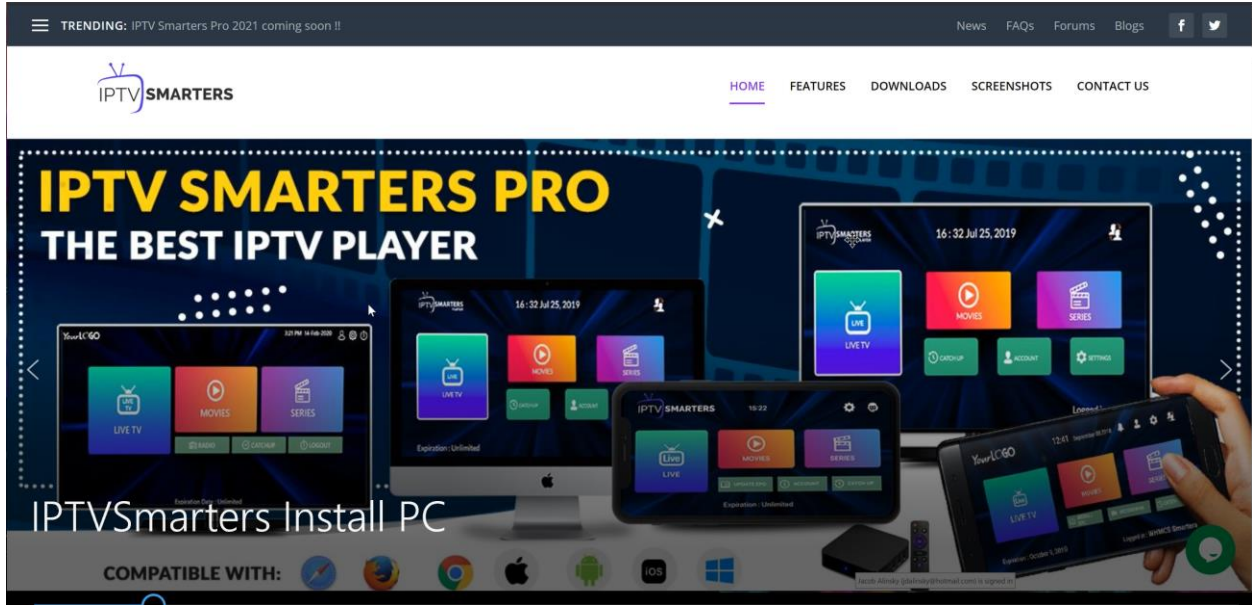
TRENDING: IPTV Smarters Pro 2021 coming soon !!

News FAQs Forums Blogs

IPTV SMARTERS

HOME FEATURES DOWNLOADS SCREENSHOTS CONTACT US

IPTV SMARTERS PRO
THE BEST IPTV PLAYER

Your LOGO
3:21 PM 14-Feb-2020
LIVE TV
MOVIES
SERIES
RADIO
CATCHUP
LOGOUT
Expiration Date : Unlimited

IPTV SMARTERS
16 : 32 Jul 25, 2019
LIVE TV
MOVIES
SERIES
CATCH UP
ACCOUNT
Expiration : Unlimited

IPTV SMARTERS
16 : 32 Jul 25, 2019
LIVE TV
MOVIES
SERIES
CATCH UP
ACCOUNT
SETTINGS

IPTV SMARTERS
15:22
LIVE
MOVIES
SERIES
UPDATE EPG
ACCOUNT
CATCH UP
Expiration : Unlimited

Your LOGO
12:41
LIVE TV
MOVIES
SERIES

IPTVSmarters Install PC

COMPATIBLE WITH:

iOS